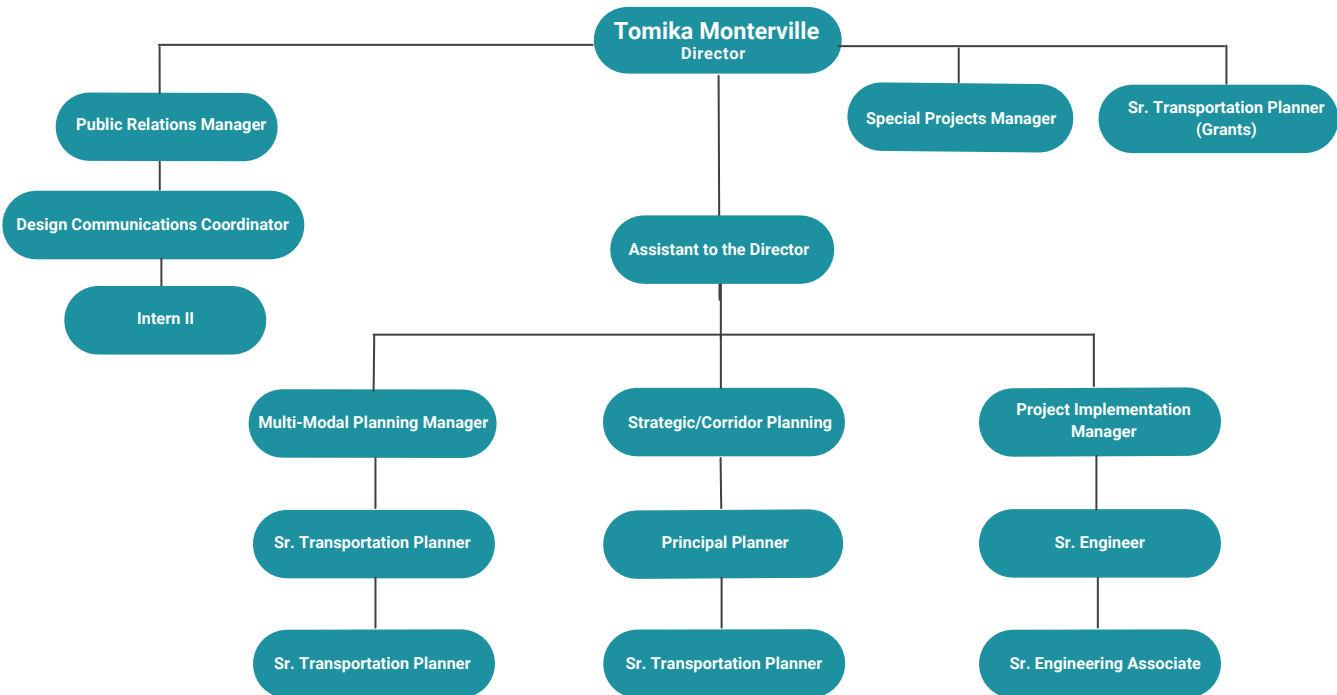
Tomika Monterville
Director

Public Relations Manager

Design Communications Coordinator

Intern II

Special Projects Manager

Sr. Transportation Planner (Grants)

Assistant to the Director

Multi-Modal Planning Manager

Sr. Transportation Planner

Sr. Transportation Planner

Strategic/Corridor Planning

Principal Planner

Sr. Transportation Planner

Project Implementation Manager

Sr. Engineer

Sr. Engineering Associate